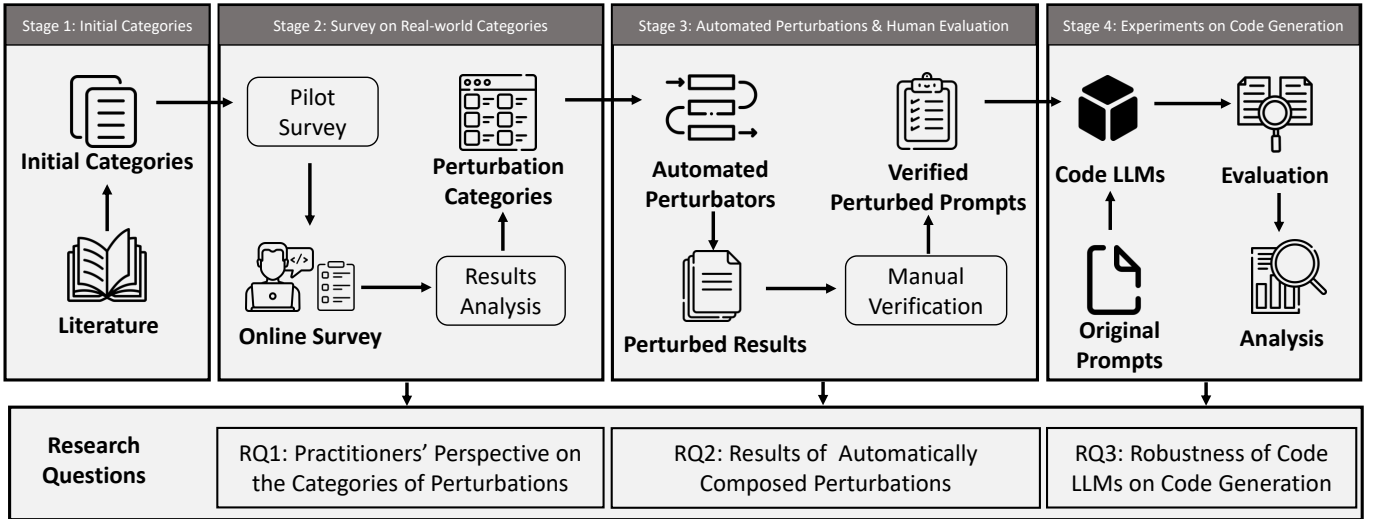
Stage 1: Initial Categories

Initial Categories

Literature

Stage 2: Survey on Real-world Categories

Pilot Survey

Perturbation Categories

Online Survey

Results Analysis

Stage 3: Automated Perturbations & Human Evaluation

Automated Perturbators

Verified Perturbed Prompts

Perturbed Results

Manual Verification

Stage 4: Experiments on Code Generation

Code LLMs

Evaluation

Original Prompts

Analysis

Research Questions

RQ1: Practitioners' Perspective on the Categories of Perturbations

RQ2: Results of Automatically Composed Perturbations

RQ3: Robustness of Code LLMs on Code Generation